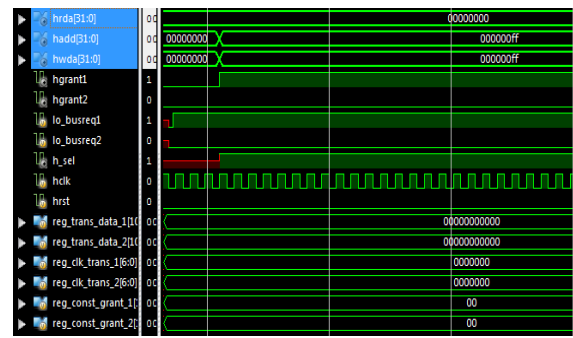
hrda[31:0] 0c 00000000
hadd[31:0] 0c 00000000 000000ff
hwda[31:0] 0c 00000000 000000ff
hgrant1 1
hgrant2 0
io_busreq1 1
io_busreq2 0
h_sel 1
hclk 0
hrst 0
reg_trans_data_1[1( 0c 00000000000
reg_trans_data_2[1( 0c 00000000000
reg_clk_trans_1[6:0] 0c 0000000
reg_clk_trans_2[6:0] 0c 0000000
reg_const_grant_1[: 0c 00
reg_const_grant_2[: 0c 00